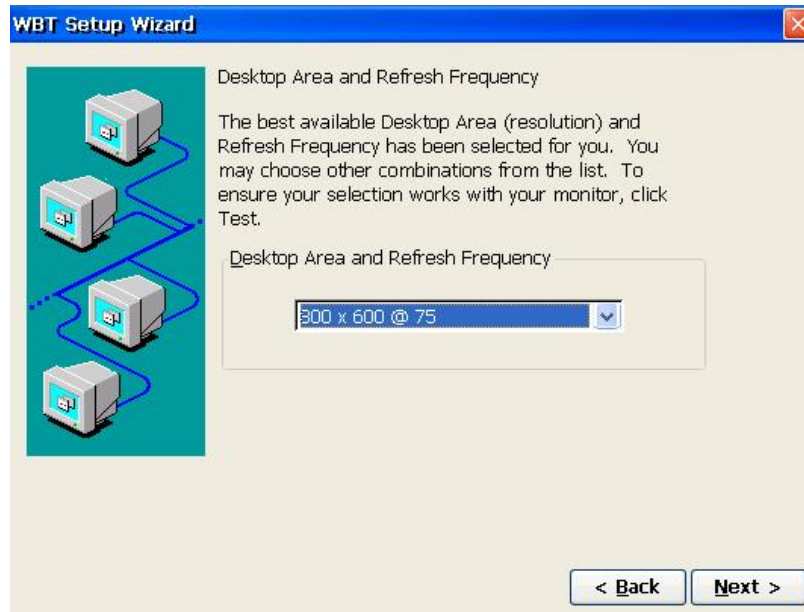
WBT Setup Wizard

Desktop Area and Refresh Frequency

The best available Desktop Area (resolution) and Refresh Frequency has been selected for you. You may choose other combinations from the list. To ensure your selection works with your monitor, click Test.

Desktop Area and Refresh Frequency

800 x 600 @ 75

< Back

Next >